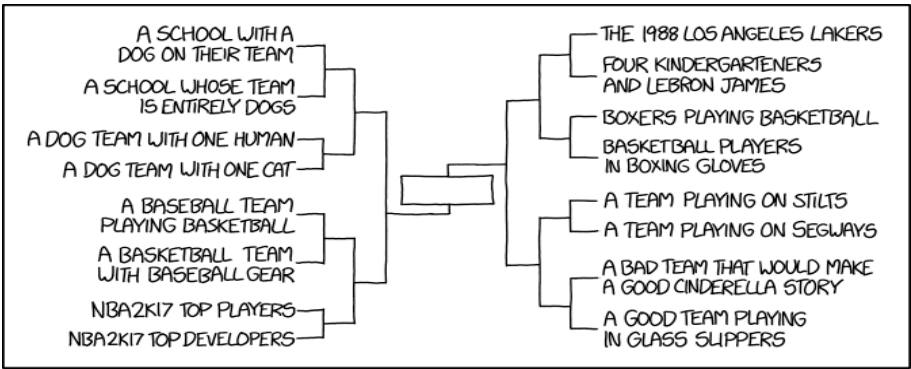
A SCHOOL WITH A DOG ON THEIR TEAM

A SCHOOL WHOSE TEAM IS ENTIRELY DOGS

A DOG TEAM WITH ONE HUMAN

A DOG TEAM WITH ONE CAT

A BASEBALL TEAM PLAYING BASKETBALL

A BASKETBALL TEAM WITH BASEBALL GEAR

NBA2K17 TOP PLAYERS

NBA2K17 TOP DEVELOPERS

THE 1988 LOS ANGELES LAKERS

FOUR KINDERGARTENERS AND LEBRON JAMES

BOXERS PLAYING BASKETBALL

BASKETBALL PLAYERS IN BOXING GLOVES

A TEAM PLAYING ON STILTS

A TEAM PLAYING ON SEGWAYS

A BAD TEAM THAT WOULD MAKE A GOOD CINDERELLA STORY

A GOOD TEAM PLAYING IN GLASS SLIPPERS